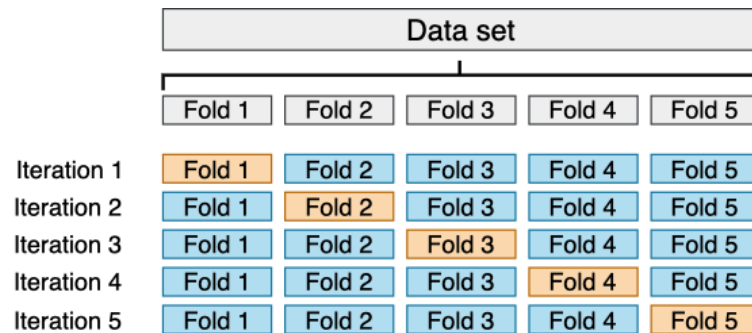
Data set

Fold 1 Fold 2 Fold 3 Fold 4 Fold 5

| Iteration 1 | Fold 1 | Fold 2 | Fold 3 | Fold 4 | Fold 5 |
|---|---|---|---|---|---|
| Iteration 2 | Fold 1 | Fold 2 | Fold 3 | Fold 4 | Fold 5 |
| Iteration 3 | Fold 1 | Fold 2 | Fold 3 | Fold 4 | Fold 5 |
| Iteration 4 | Fold 1 | Fold 2 | Fold 3 | Fold 4 | Fold 5 |
| Iteration 5 | Fold 1 | Fold 2 | Fold 3 | Fold 4 | Fold 5 |